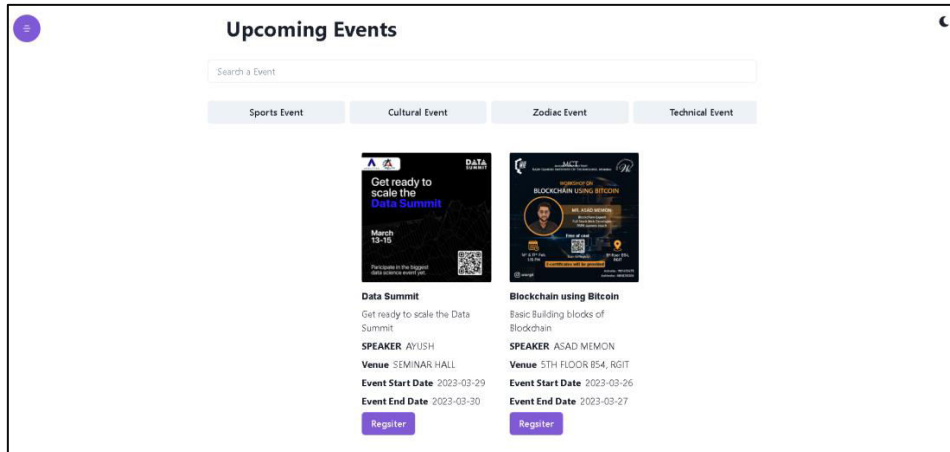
Upcoming Events

Search a Event

Sports Event
Cultural Event
Zodiac Event
Technical Event

DATA SUMMIT

Get ready to scale the Data Summit

March 13-15

Participate in the biggest data science event yet.

Data Summit

Get ready to scale the Data Summit

SPEAKER AYUSH

Venue SEMINAR HALL

Event Start Date 2023-03-29

Event End Date 2023-03-30

Regsiter

MCT

WORKSHOP ON BLOCKCHAIN USING BITCOIN

MR. ASAD MEMON

Free of cost

Blockchain using Bitcoin

Basic Building blocks of Blockchain

SPEAKER ASAD MEMON

Venue 5TH FLOOR 854, RGIT

Event Start Date 2023-03-26

Event End Date 2023-03-27

Regsiter